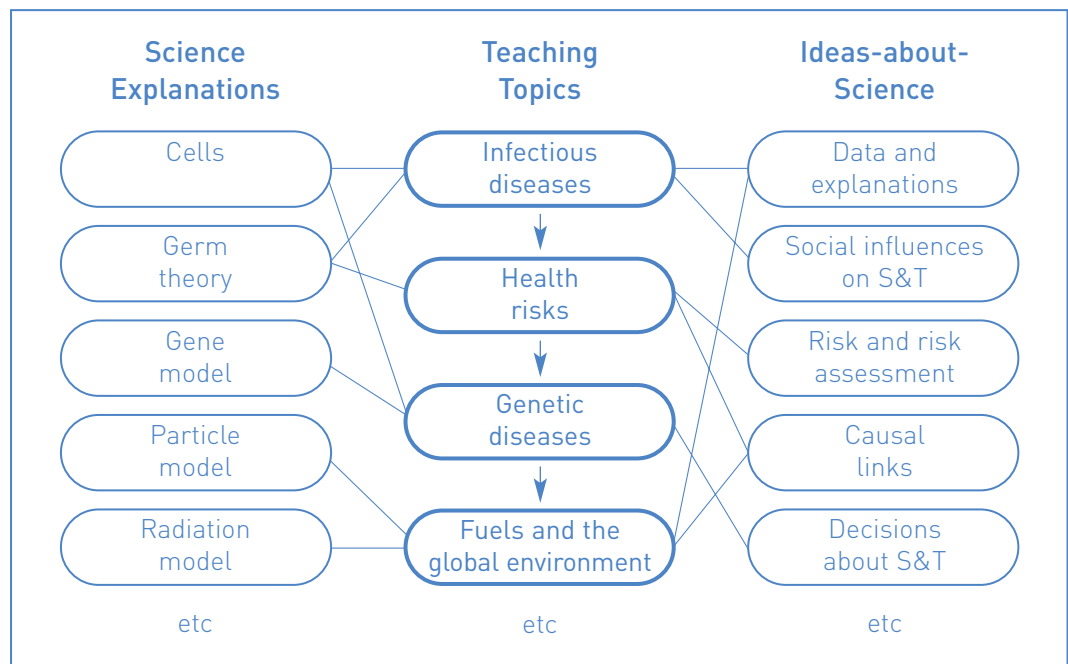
Science Explanations

Cells

Germ theory

Gene model

Particle model

Radiation model

etc

Teaching Topics

Infectious diseases

Health risks

Genetic diseases

Fuels and the global environment

etc

Ideas-about-Science

Data and explanations

Social influences on S&T

Risk and risk assessment

Causal links

Decisions about S&T

etc